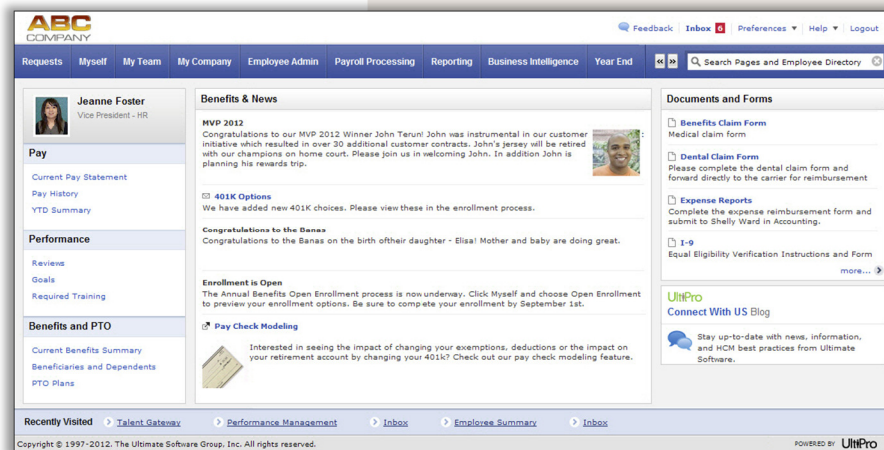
ABC COMPANY

Feedback | Inbox 6 | Preferences ▼ | Help ▼ | Logout

Requests | Myself | My Team | My Company | Employee Admin | Payroll Processing | Reporting | Business Intelligence | Year End

Search Pages and Employee Directory

Jeanne Foster
Vice President - HR

Pay
Current Pay Statement
Pay History
YTD Summary

Performance
Reviews
Goals
Required Training

Benefits and PTO
Current Benefits Summary
Beneficiaries and Dependents
PTO Plans

Benefits & News

MVP 2012
Congratulations to our MVP 2012 Winner John Terun! John was instrumental in our customer initiative which resulted in over 30 additional customer contracts. John's jersey will be retired with our champions on home court. Please join us in welcoming John. In addition John is planning his rewards trip.

401K Options
We have added new 401K choices. Please view these in the enrollment process.

Congratulations to the Banas
Congratulations to the Banas on the birth oftheir daughter - Elisa! Mother and baby are doing great.

Enrollment is Open
The Annual Benefits Open Enrollment process is now underway. Click Myself and choose Open Enrollment to preview your enrollment options. Be sure to compete your enrollment by September 1st.

Pay Check Modeling
Interested in seeing the impact of changing your exemptions, deductions or the impact on your retirement account by changing your 401k? Check out our pay check modeling feature.

Documents and Forms

Benefits Claim Form
Medical claim form

Dental Claim Form
Please complete the dental claim form and forward directly to the carrier for reimbursement

Expense Reports
Complete the expense reimbursement form and submit to Shelly Ward in Accounting.

I-9
Equal Eligibility Verification Instructions and Form

more...

UltiPro
Connect With US Blog
Stay up-to-date with news, information, and HCM best practices from Ultimate Software.

Recently Visited | Talent Gateway | Performance Management | Inbox | Employee Summary | Inbox

Copyright © 1997-2012. The Ultimate Software Group, Inc. All rights reserved.

POWERED BY UltiPro